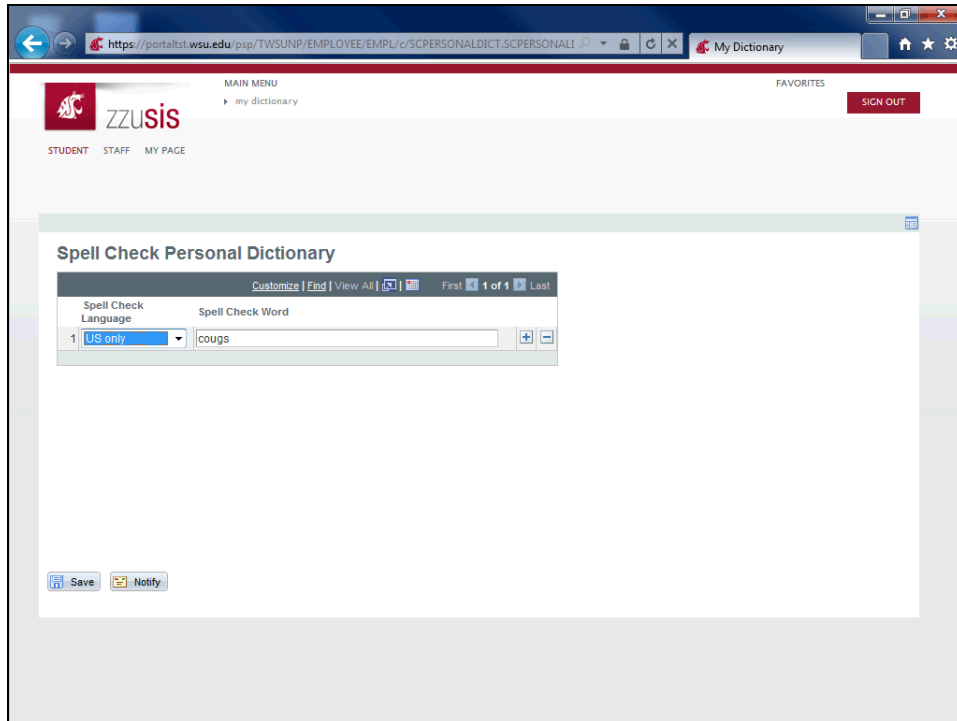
https://portaltst.wsu.edu/psp/TWSUNP/EMPLOYEE/EMPL/c/SCPERSONALDICT.SCPERSONAL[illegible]

My Dictionary

MAIN MENU

my dictionary

FAVORITES

SIGN OUT

zzusis

STUDENT STAFF MY PAGE

Spell Check Personal Dictionary

Customize | Find | View All | | First 1 of 1 Last

| | Spell Check Language | Spell Check Word |
|---|---|---|
| 1 | US only | cougs |

Save Notify